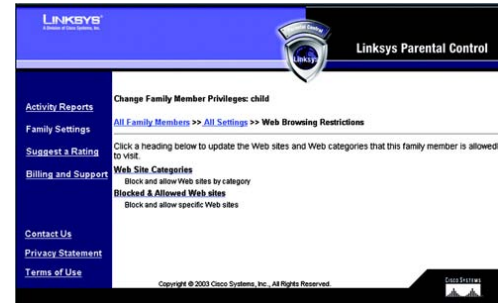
LINKSYS
A Division of Cisco Systems, Inc.

Parental Control

Linksys

Linksys Parental Control

Activity Reports

Family Settings

Suggest a Rating

Billing and Support

Contact Us

Privacy Statement

Terms of Use

Change Family Member Privileges: child

All Family Members >> All Settings >> Web Browsing Restrictions

Click a heading below to update the Web sites and Web categories that this family member is allowed to visit.

Web Site Categories
Block and allow Web sites by category

Blocked & Allowed Web sites
Block and allow specific Web sites

Copyright © 2003 Cisco Systems, Inc., All Rights Reserved.

Cisco Systems